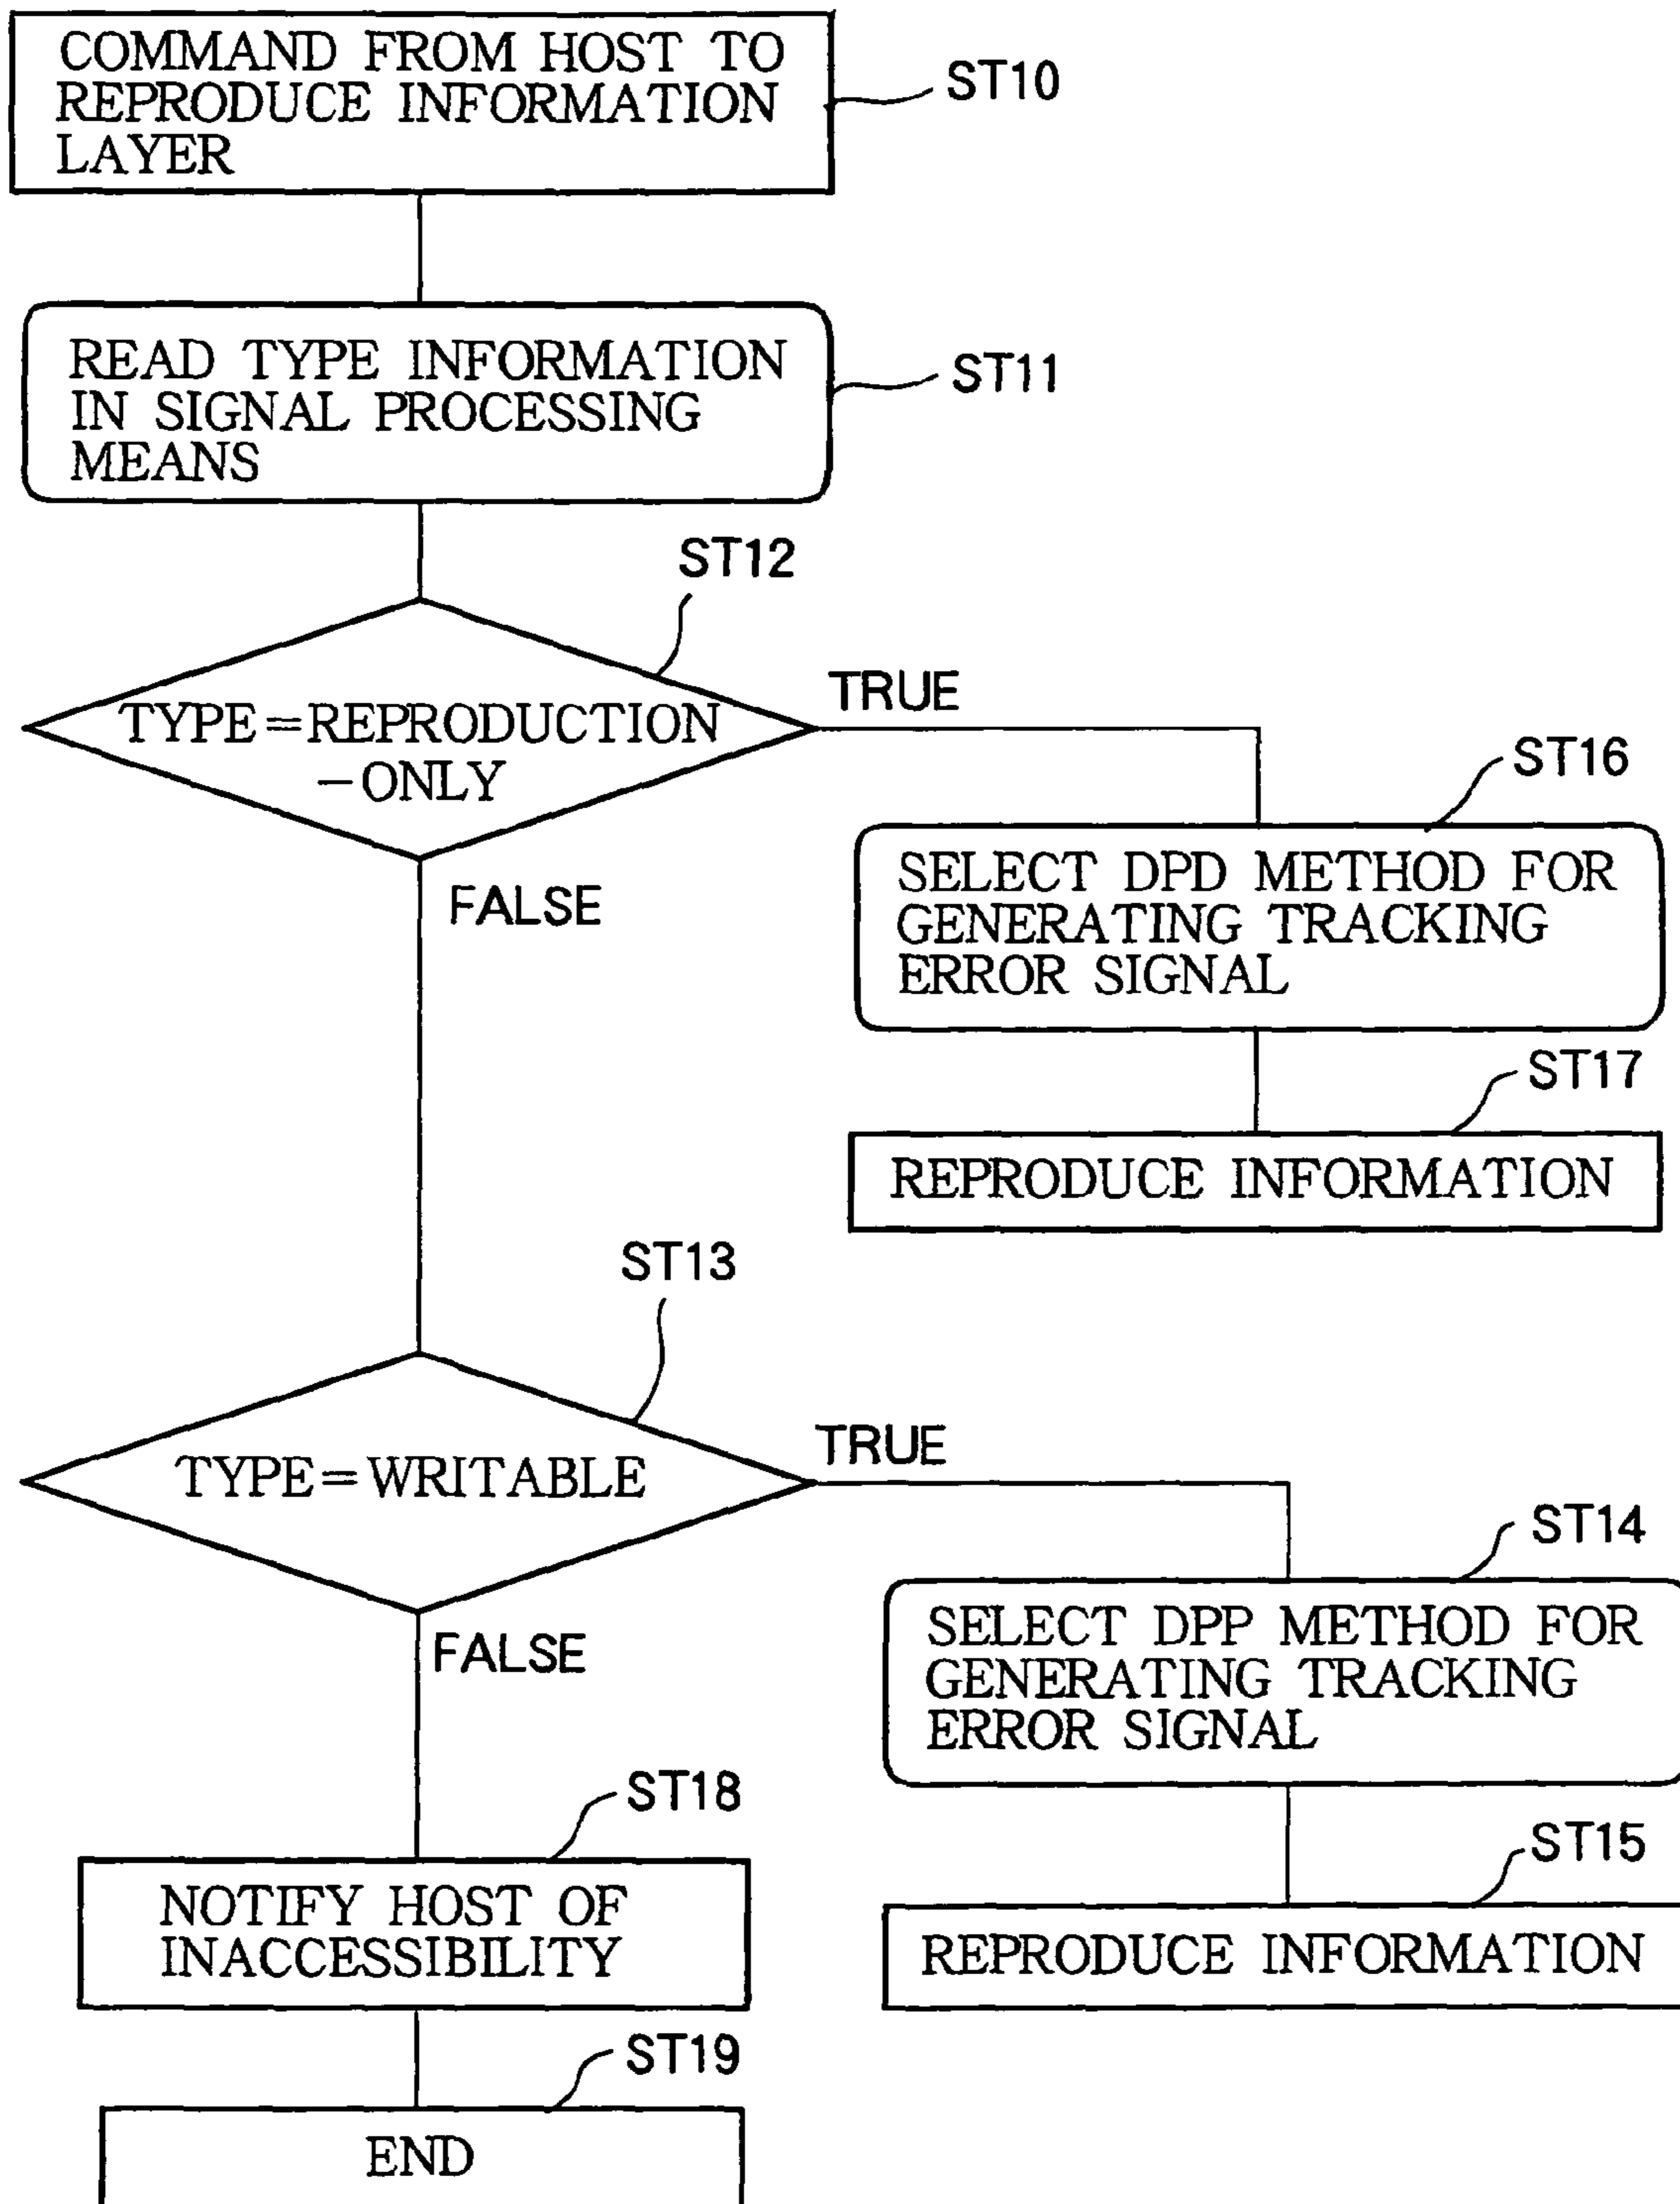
COMMAND FROM HOST TO REPRODUCE INFORMATION LAYER

ST10

READ TYPE INFORMATION IN SIGNAL PROCESSING MEANS

ST11

ST12

TYPE=REPRODUCTION -ONLY

TRUE

ST16

SELECT DPD METHOD FOR GENERATING TRACKING ERROR SIGNAL

FALSE

ST17

REPRODUCE INFORMATION

ST13

TYPE=WRITABLE

TRUE

ST14

SELECT DPP METHOD FOR GENERATING TRACKING ERROR SIGNAL

FALSE

ST18

NOTIFY HOST OF INACCESSIBILITY

ST15

REPRODUCE INFORMATION

ST19

END